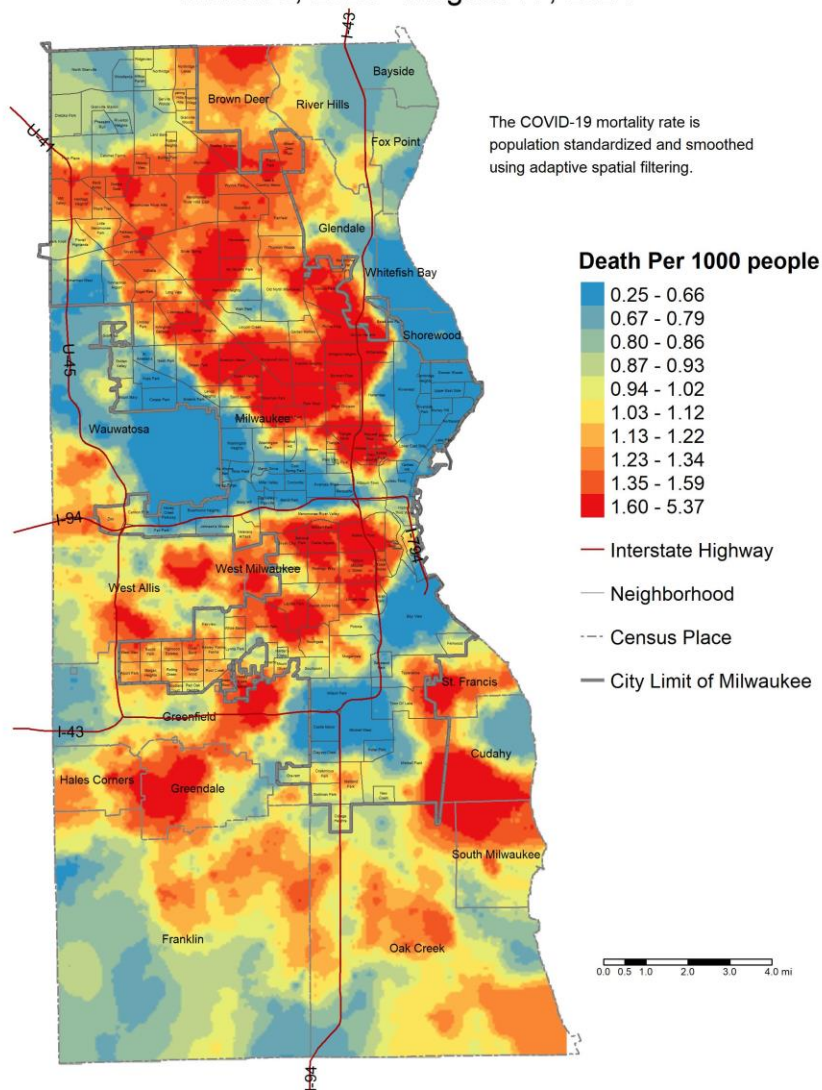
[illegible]

I-41

Bayside

Brown Deer

River Hills

U-41

Fox Point

The COVID-19 mortality rate is population standardized and smoothed using adaptive spatial filtering.

Glendale

Whitefish Bay

Death Per 1000 people

| |
|---|
| 0.25 - 0.66 |
| 0.67 - 0.79 |
| 0.80 - 0.86 |
| 0.87 - 0.93 |
| 0.94 - 1.02 |
| 1.03 - 1.12 |
| 1.13 - 1.22 |
| 1.23 - 1.34 |
| 1.35 - 1.59 |
| 1.60 - 5.37 |

Interstate Highway

Neighborhood

Census Place

City Limit of Milwaukee

Shorewood

U-45

Wauwatosa

Milwaukee

I-94

I-794

West Milwaukee

West Allis

St. Francis

I-43

Greenfield

Cudahy

Hales Corners

Greendale

South Milwaukee

Franklin

Oak Creek

0.0 0.5 1.0 2.0 3.0 4.0 mi

I-94